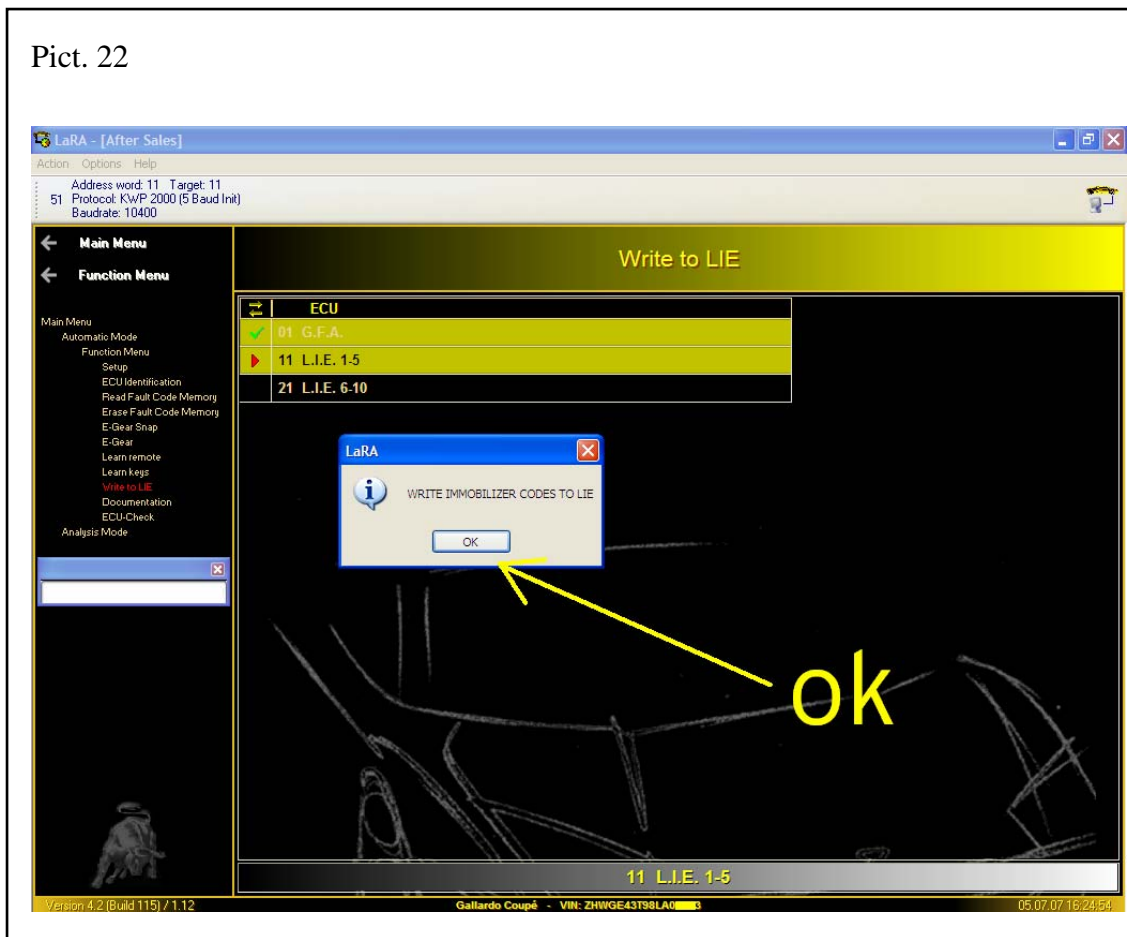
Pict. 22

LaRA - [After Sales]

Action Options Help

Address word: 11 Target: 11
51 Protocol: KWP 2000 (5 Baud Init)
Baudrate: 10400

Main Menu

Function Menu

Main Menu
Automatic Mode
Function Menu
Setup
ECU Identification
Read Fault Code Memory
Erase Fault Code Memory
E-Gear Snap
E-Gear
Learn remote
Learn keys
Write to LIE
Documentation
ECU-Check
Analysis Mode

Write to LIE

| | ECU |
|---|---|
| | 01 G.F.A. |
| | 11 L.I.E. 1-5 |
| | 21 L.I.E. 6-10 |

LaRA

WRITE IMMOBILIZER CODES TO LIE

OK

ok

11 L.I.E. 1-5

Version 4.2 (Build 115) / 1.12

Gallardo Coupé - VIN: ZHWGE43T98LA0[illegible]3

05.07.07 16:24:54